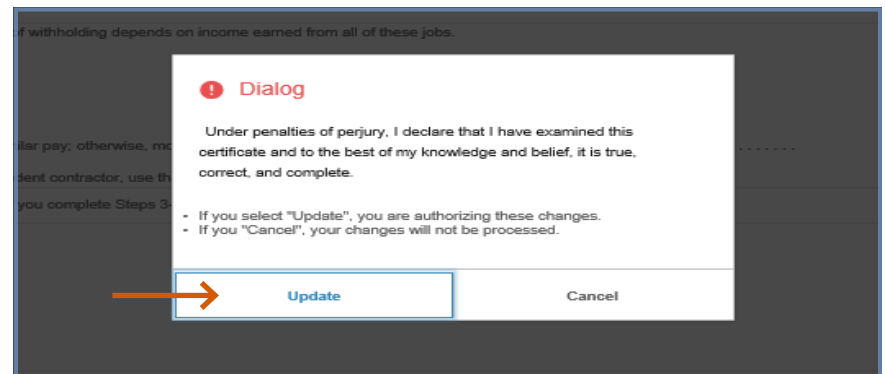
f withholding depends on income earned from all of these jobs.

ilar pay; otherwise, mo

dent contractor, use th

you complete Steps 3-

Dialog

Under penalties of perjury, I declare that I have examined this certificate and to the best of my knowledge and belief, it is true, correct, and complete.

- If you select "Update", you are authorizing these changes.
- If you "Cancel", your changes will not be processed.

Update

Cancel